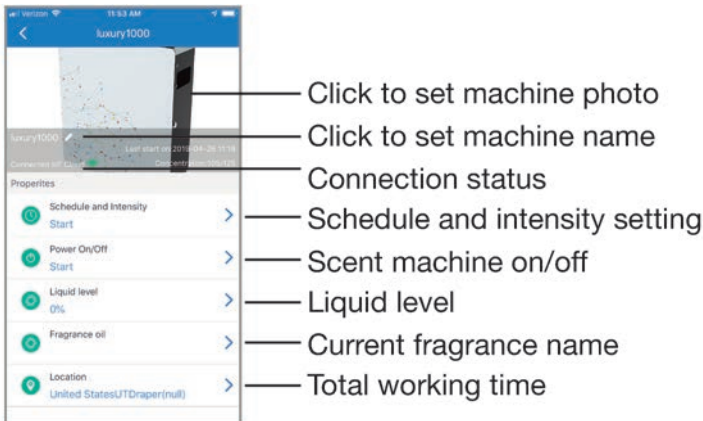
Verizon 11:53 AM

luxury1000

luxury1000

Last start on 2018-04-26 11:16

Connected:  Concentration:105/125

Properties

Schedule and Intensity
Start

Power On/Off
Start

Liquid level
0%

Fragrance oil

Location
United StatesUTDraper(null)

Click to set machine photo
Click to set machine name
Connection status
Schedule and intensity setting
Scent machine on/off
Liquid level
Current fragrance name
Total working time